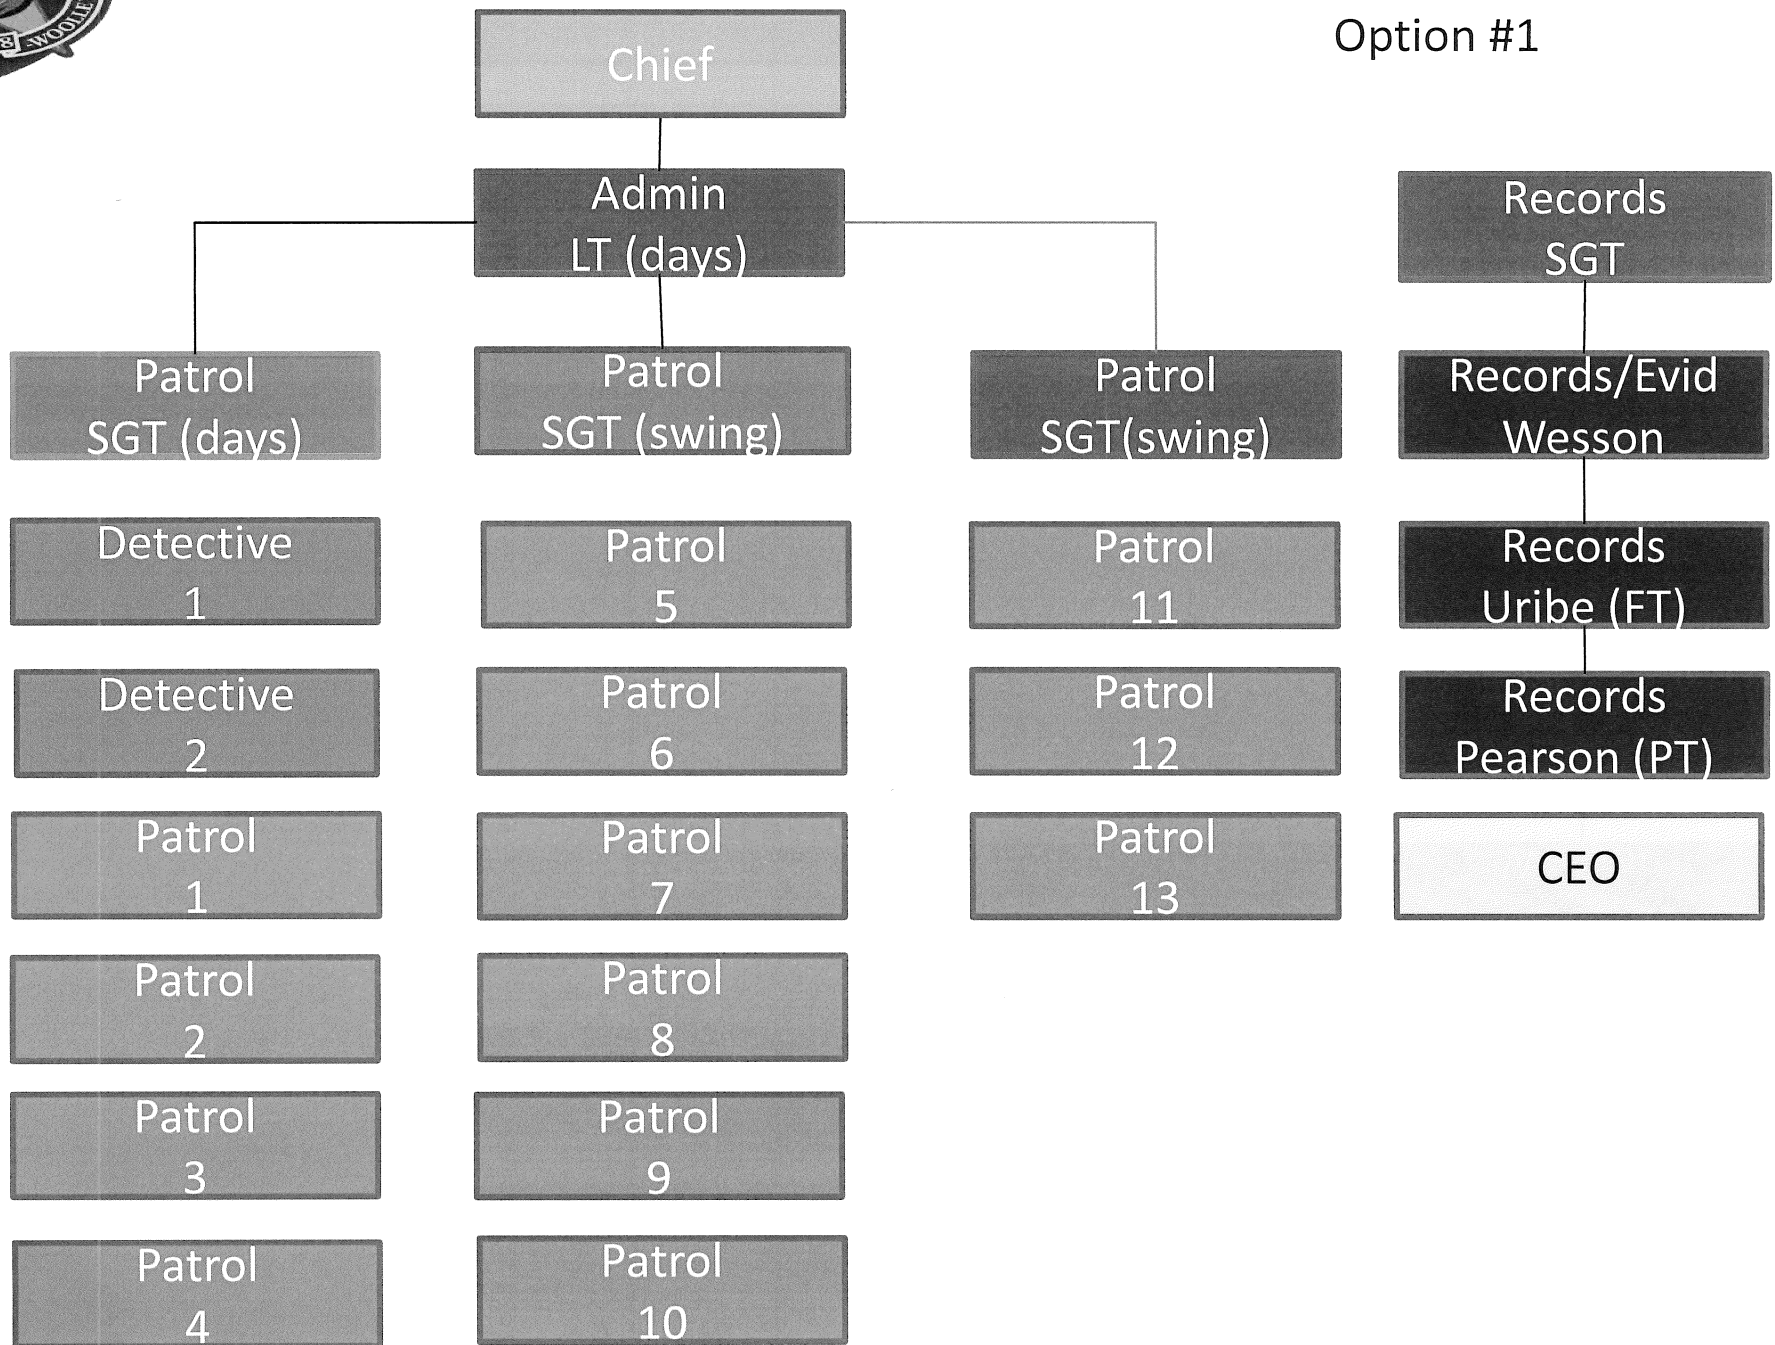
WOOLLE

Option #1

Chief

Admin
LT (days)

Records
SGT

Patrol
SGT (days)

Patrol
SGT (swing)

Patrol
SGT(swing)

Records/Evid
Wesson

Detective
1

Patrol
5

Patrol
11

Records
Uribe (FT)

Detective
2

Patrol
6

Patrol
12

Records
Pearson (PT)

Patrol
1

Patrol
7

Patrol
13

CEO

Patrol
2

Patrol
8

Patrol
3

Patrol
9

Patrol
4

Patrol
10